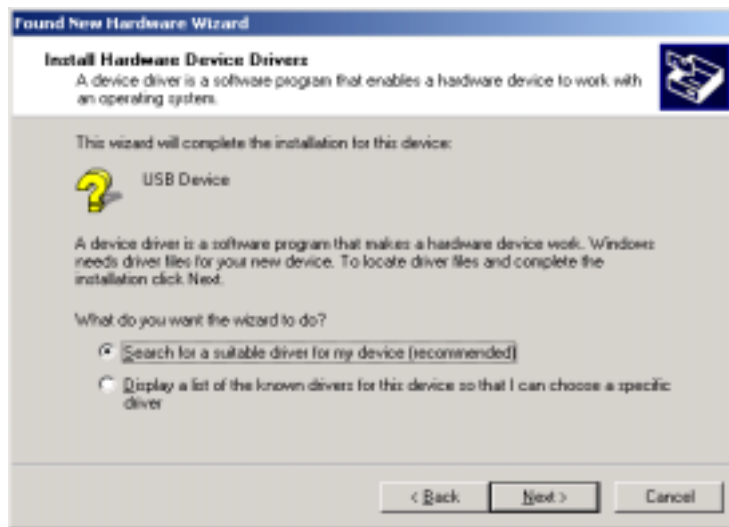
Found New Hardware Wizard

Install Hardware Device Drivers
A device driver is a software program that enables a hardware device to work with an operating system.

This wizard will complete the installation for this device:

USB Device

A device driver is a software program that makes a hardware device work. Windows needs driver files for your new device. To locate driver files and complete the installation click Next.

What do you want the wizard to do?

Search for a suitable driver for my device (recommended)

Display a list of the known drivers for this device so that I can choose a specific driver

< Back

Next >

Cancel